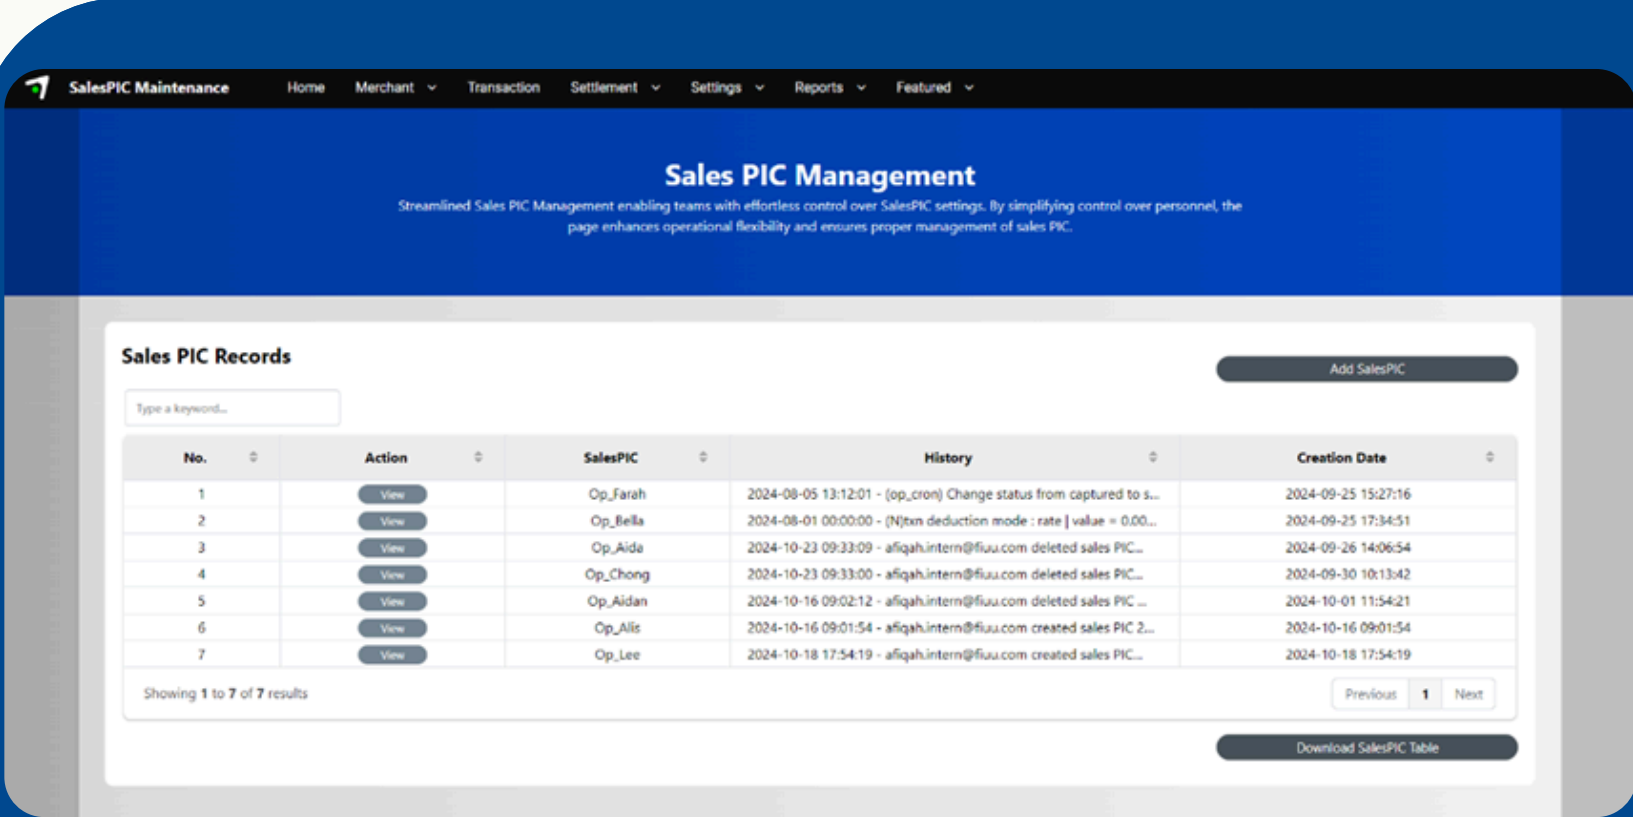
SalesPIC Maintenance Home Merchant Transaction Settlement Settings Reports Featured

Sales PIC Management

Streamlined Sales PIC Management enabling teams with effortless control over SalesPIC settings. By simplifying control over personnel, the page enhances operational flexibility and ensures proper management of sales PIC.

Sales PIC Records

Add SalesPIC

Type a keyword...

| No. | Action | SalesPIC | History | Creation Date |
|---|---|---|---|---|
| 1 | View | Op_Farah | 2024-08-05 13:12:01 - (op_cron) Change status from captured to s... | 2024-09-25 15:27:16 |
| 2 | View | Op_Bella | 2024-08-01 00:00:00 - (N)txn deduction mode : rate \| value = 0.00... | 2024-09-25 17:34:51 |
| 3 | View | Op_Aida | 2024-10-23 09:33:09 - afiqah.intern@fiuu.com deleted sales PIC... | 2024-09-26 14:06:54 |
| 4 | View | Op_Chong | 2024-10-23 09:33:00 - afiqah.intern@fiuu.com deleted sales PIC... | 2024-09-30 10:13:42 |
| 5 | View | Op_Aidan | 2024-10-16 09:02:12 - afiqah.intern@fiuu.com deleted sales PIC ... | 2024-10-01 11:54:21 |
| 6 | View | Op_Alis | 2024-10-16 09:01:54 - afiqah.intern@fiuu.com created sales PIC 2... | 2024-10-16 09:01:54 |
| 7 | View | Op_Lee | 2024-10-18 17:54:19 - afiqah.intern@fiuu.com created sales PIC... | 2024-10-18 17:54:19 |

Showing 1 to 7 of 7 results

Previous 1 Next

Download SalesPIC Table